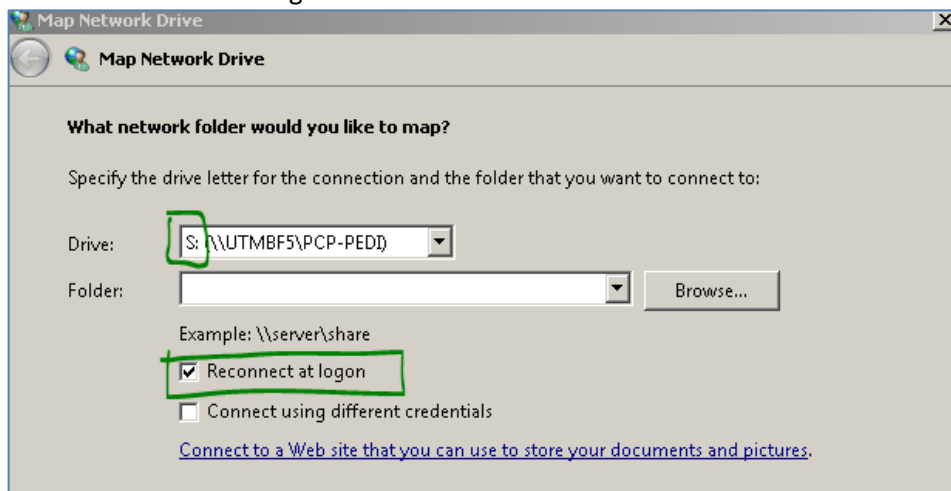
Map Network Drive

Map Network Drive

What network folder would you like to map?

Specify the drive letter for the connection and the folder that you want to connect to:

Drive: S: (\\UTMBF5\PCP-PEDI)

Folder:

Browse...

Example: \\server\share

☑ Reconnect at logon

☐ Connect using different credentials

Connect to a Web site that you can use to store your documents and pictures.